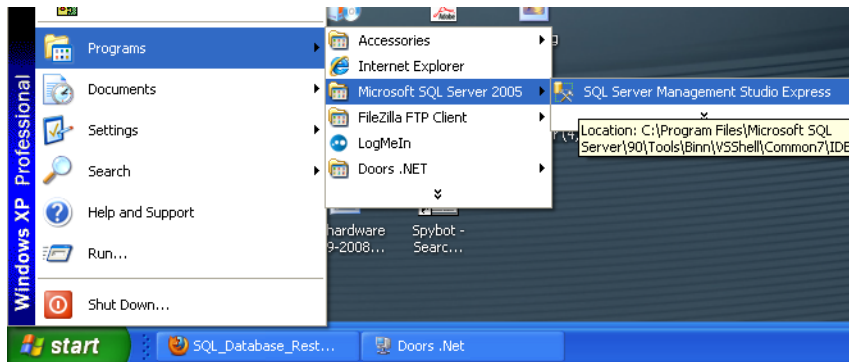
Windows XP Professional

Programs
Documents
Settings
Search
Help and Support
Run...
Shut Down...

Accessories
Internet Explorer
Microsoft SQL Server 2005
FileZilla FTP Client
LogMeIn
Doors .NET

SQL Server Management Studio Express

Location: C:\Program Files\Microsoft SQL Server\90\Tools\Binn\VSShell\Common7\IDE

hardware
9-2008...
Spybot -
Searc...

start
SQL_Database_Rest...
Doors .Net